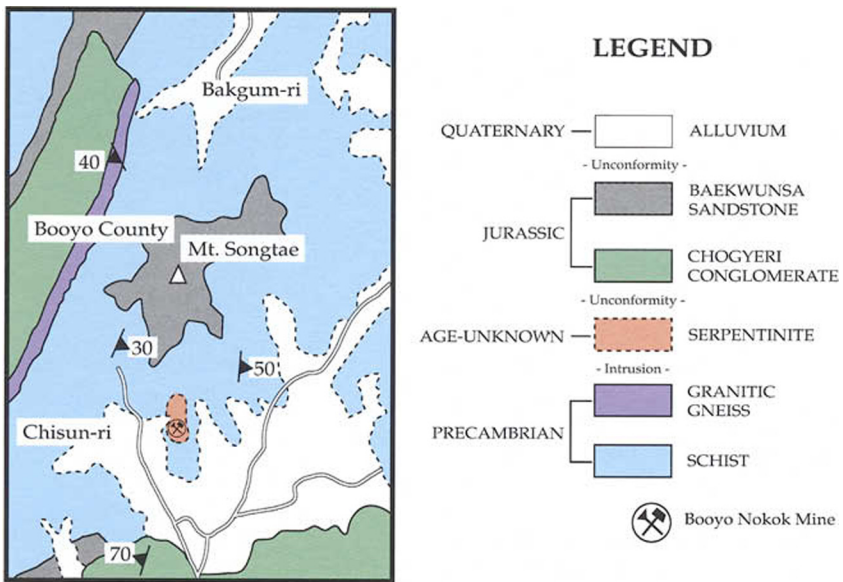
Bakgum-ri

40

Booyo County

Mt. Songtae

30

50

Chisun-ri

70

LEGEND

QUATERNARY — ALLUVIUM

- Unconformity -

BAEKWUNSA SANDSTONE

JURASSIC

CHOGYERI CONGLOMERATE

- Unconformity -

AGE-UNKNOWN — SERPENTINITE

- Intrusion -

GRANITIC GNEISS

PRECAMBRIAN

SCHIST

Booyo Nokok Mine